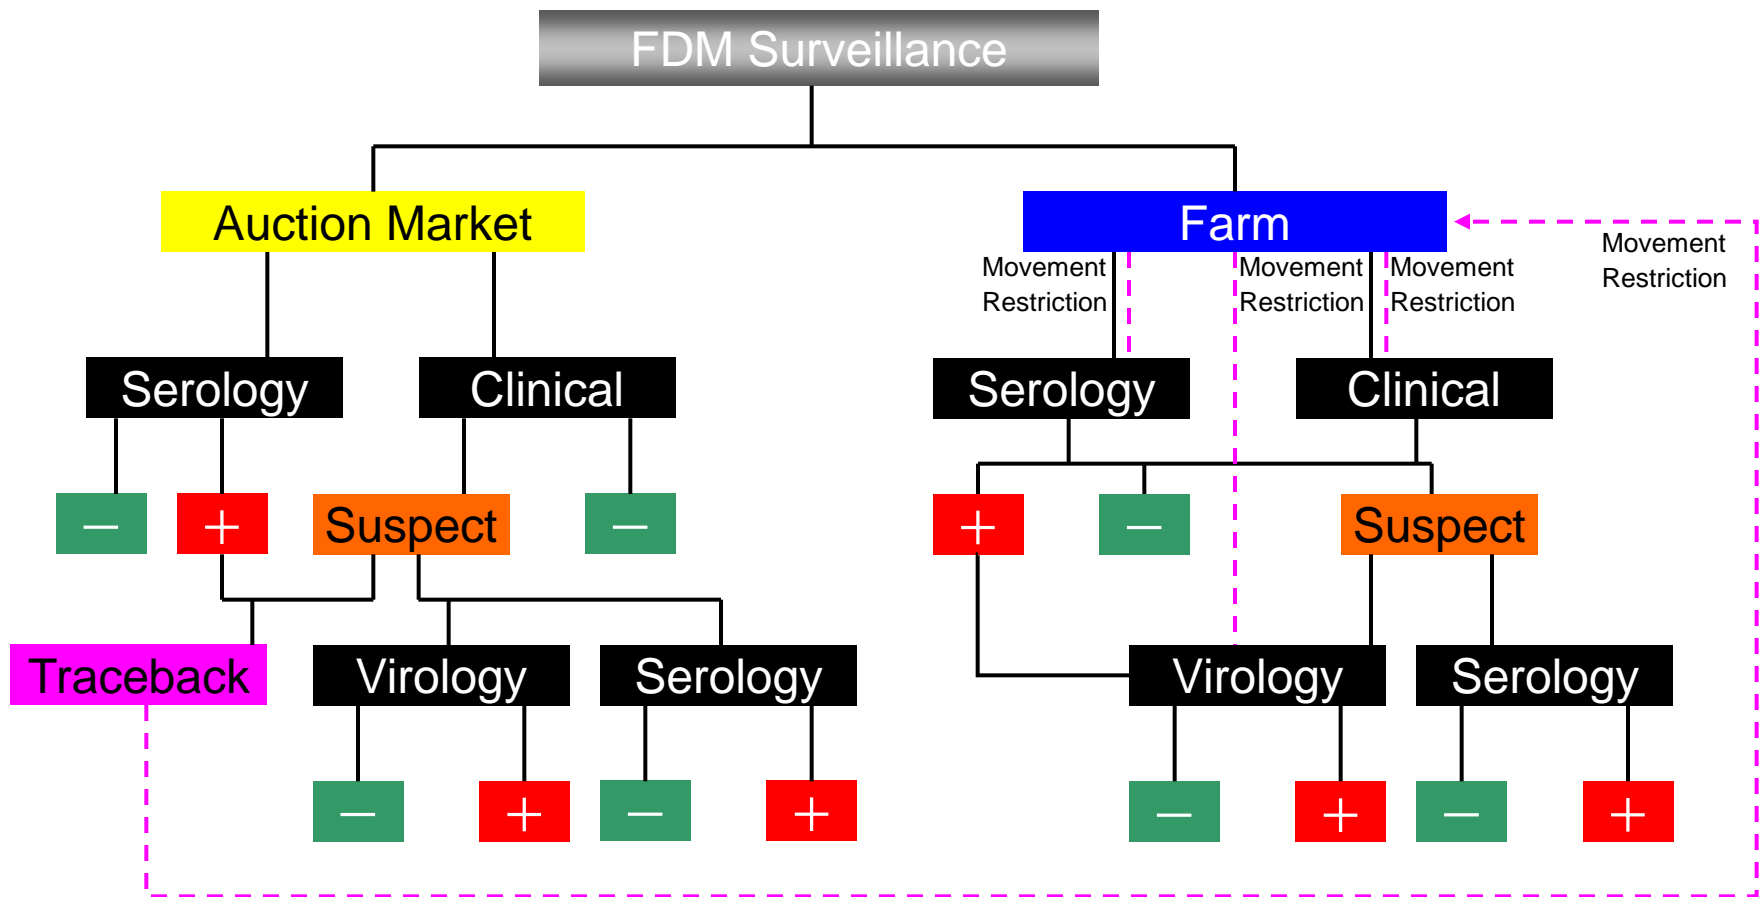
FDM Surveillance

Auction Market

Farm

Movement Restriction

Movement Restriction

Movement Restriction

Movement Restriction

Serology

Clinical

Serology

Clinical

−

+

Suspect

−

+

−

Suspect

Traceback

Virology

Serology

Virology

Serology

−

+

−

+

−

+

−

+